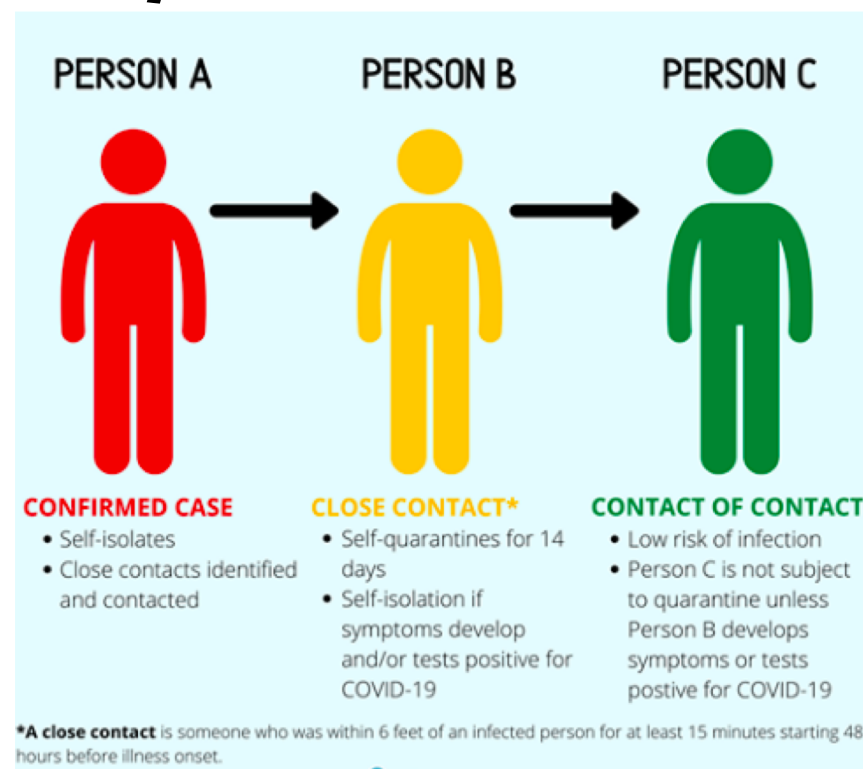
PERSON A

PERSON B

PERSON C

CONFIRMED CASE
- Self-isolates
- Close contacts identified and contacted

CLOSE CONTACT*
- Self-quarantines for 14 days
- Self-isolation if symptoms develop and/or tests positive for COVID-19

CONTACT OF CONTACT
- Low risk of infection
- Person C is not subject to quarantine unless Person B develops symptoms or tests postive for COVID-19

***A close contact** is someone who was within 6 feet of an infected person for at least 15 minutes starting 48 hours before illness onset.